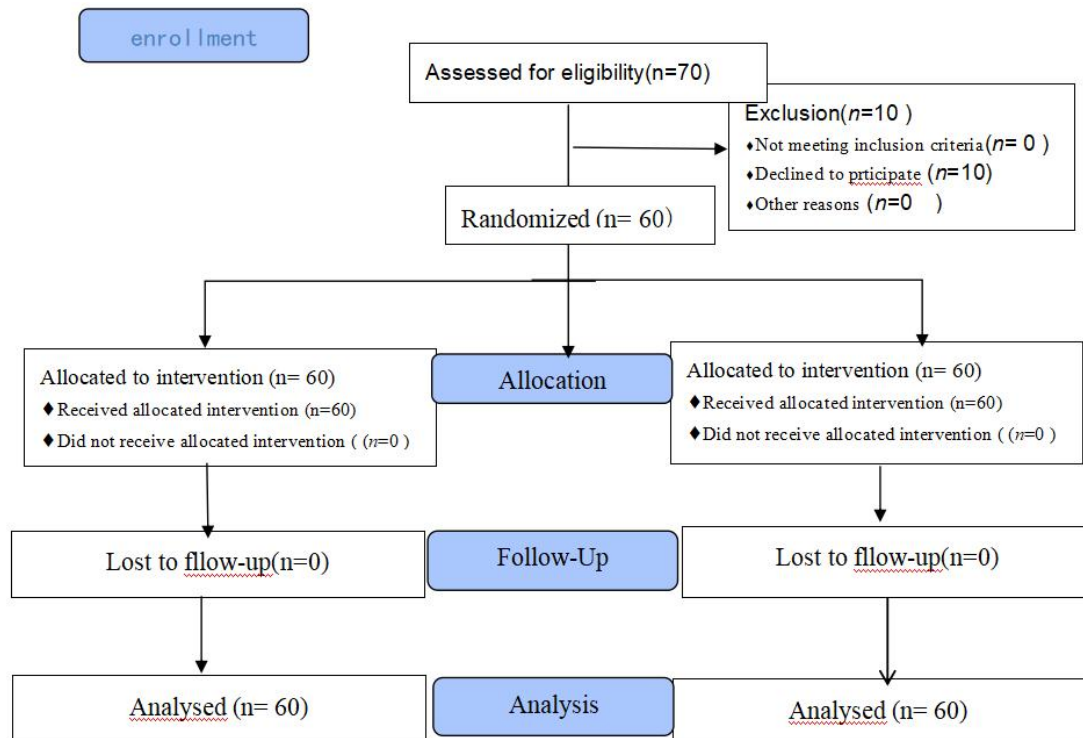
enrollment

Assessed for eligibility(n=70)

Exclusion($n$=10 )
♦Not meeting inclusion criteria($n$= 0 )
♦Declined to prticipate ($n$=10)
♦Other reasons ($n$=0 )

Randomized (n= 60)

Allocated to intervention (n= 60)
♦Received allocated intervention (n=60)
♦Did not receive allocated intervention ( ($n$=0 )

Allocation

Allocated to intervention (n= 60)
♦Received allocated intervention (n=60)
♦Did not receive allocated intervention ( ($n$=0 )

Lost to fllow-up(n=0)

Follow-Up

Lost to fllow-up(n=0)

Analysed (n= 60)

Analysis

Analysed (n= 60)